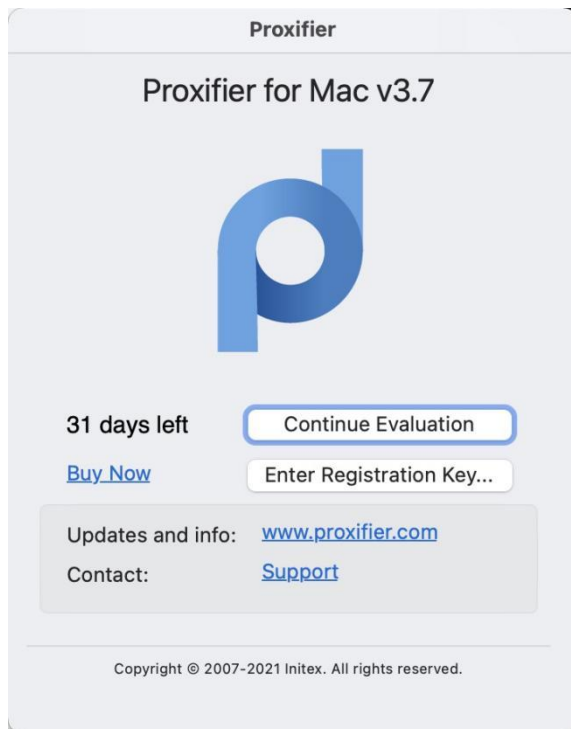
Proxifier

Proxifier for Mac v3.7

31 days left

Continue Evaluation

Buy Now

Enter Registration Key...

Updates and info: www.proxifier.com

Contact: Support

Copyright © 2007-2021 Initex. All rights reserved.